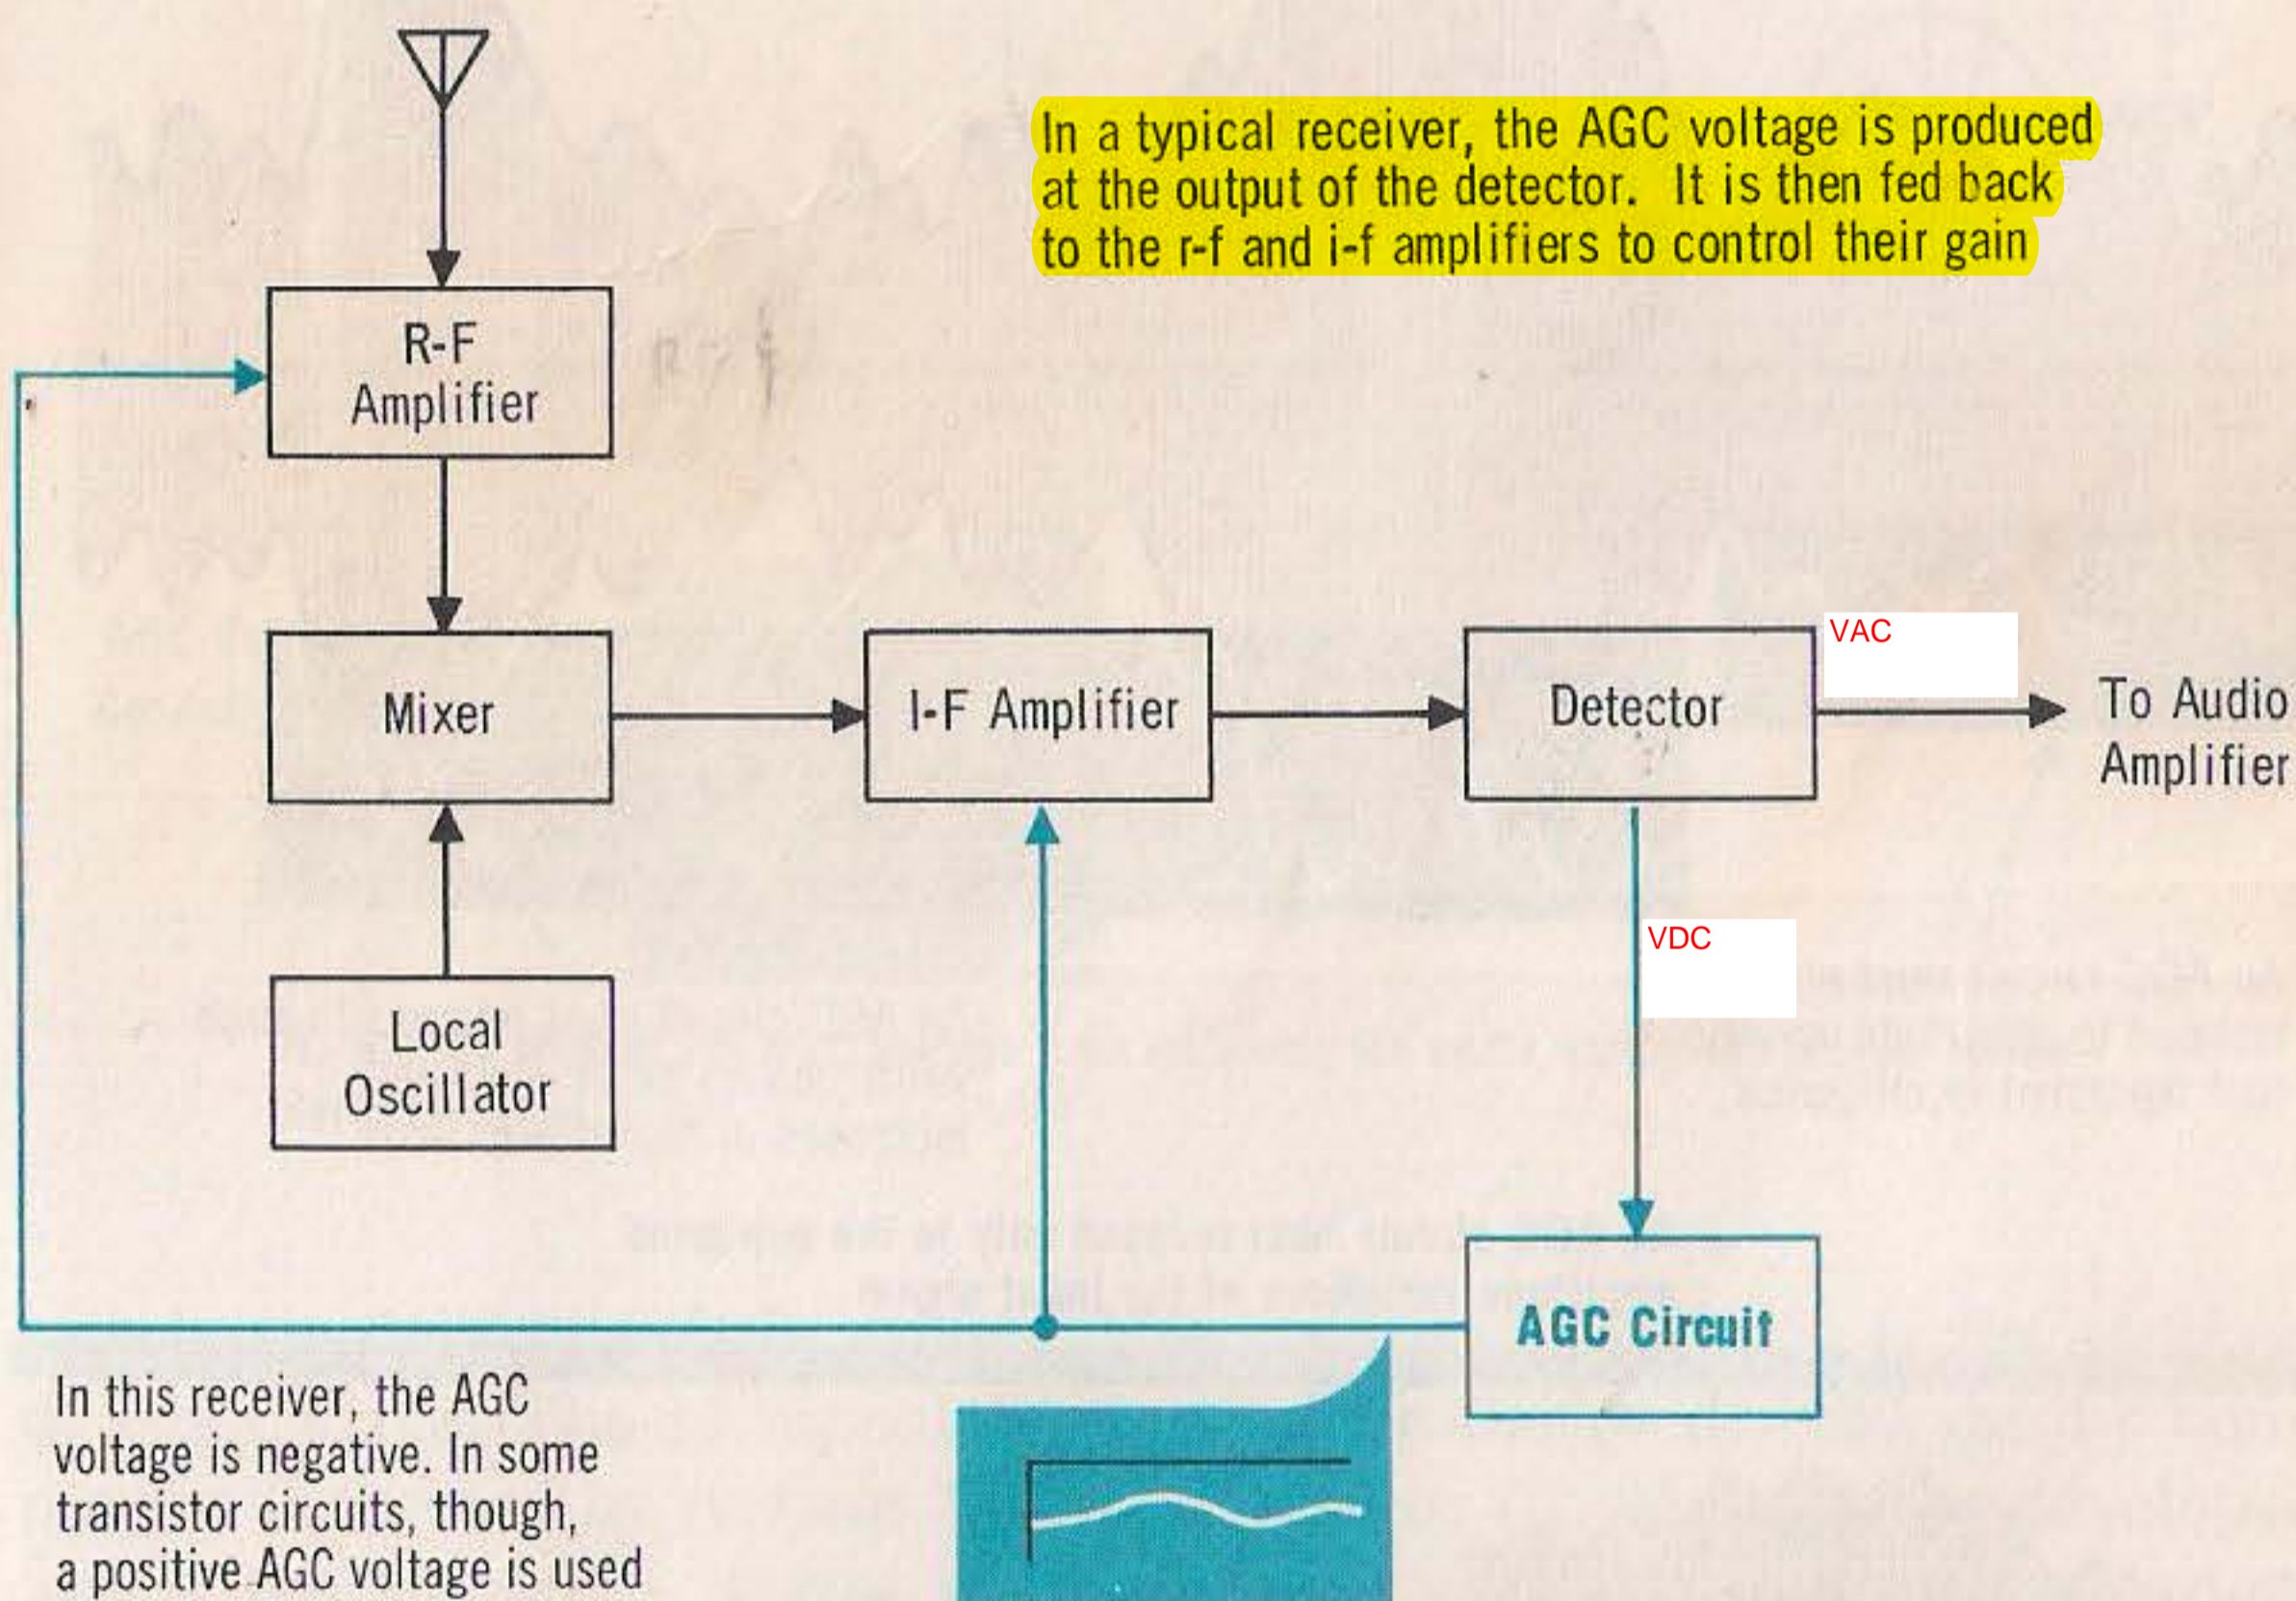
In a typical receiver, the AGC voltage is produced at the output of the detector. It is then fed back to the r-f and i-f amplifiers to control their gain

R-F Amplifier

Mixer

I-F Amplifier

Detector

VAC

To Audio Amplifier

Local Oscillator

VDC

AGC Circuit

In this receiver, the AGC voltage is negative. In some transistor circuits, though, a positive AGC voltage is used